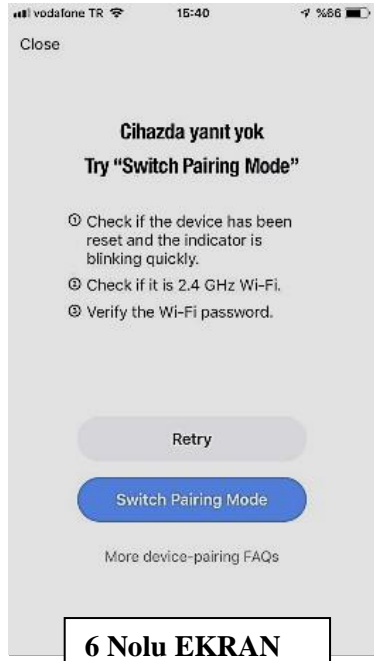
vodafone TR 15:40 %86

Close

Cihazda yanıt yok

Try “Switch Pairing Mode”

① Check if the device has been reset and the indicator is blinking quickly.

② Check if it is 2.4 GHz Wi-Fi.

③ Verify the Wi-Fi password.

Retry

Switch Pairing Mode

More device-pairing FAQs

6 Nolu EKRAN